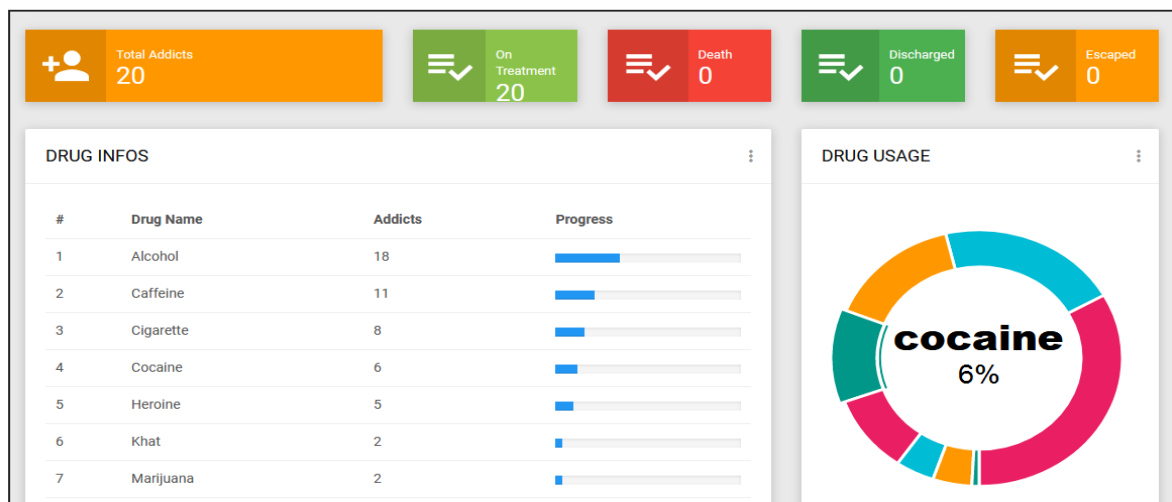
Total Addicts
20

On Treatment
20

Death
0

Discharged
0

Escaped
0

DRUG INFOS

| # | Drug Name | Addicts | Progress |
|---|---|---|---|
| 1 | Alcohol | 18 | |
| 2 | Caffeine | 11 | |
| 3 | Cigarette | 8 | |
| 4 | Cocaine | 6 | |
| 5 | Heroine | 5 | |
| 6 | Khat | 2 | |
| 7 | Marijuana | 2 | |

DRUG USAGE

cocaine
6%